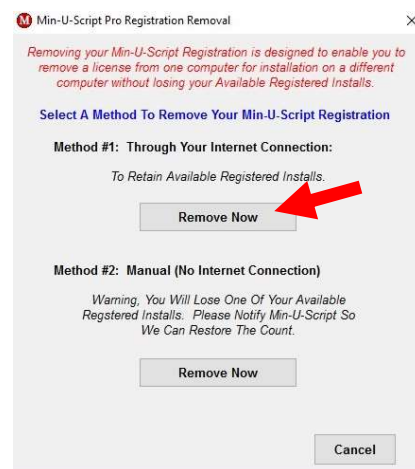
Min-U-Script Pro Registration Removal

Removing your Min-U-Script Registration is designed to enable you to remove a license from one computer for installation on a different computer without losing your Available Registered Installs.

Select A Method To Remove Your Min-U-Script Registration

Method #1: Through Your Internet Connection:

To Retain Available Registered Installs.

Remove Now

Method #2: Manual (No Internet Connection)

Warning, You Will Lose One Of Your Available Regstered Installs. Please Notify Min-U-Script So We Can Restore The Count.

Remove Now

Cancel